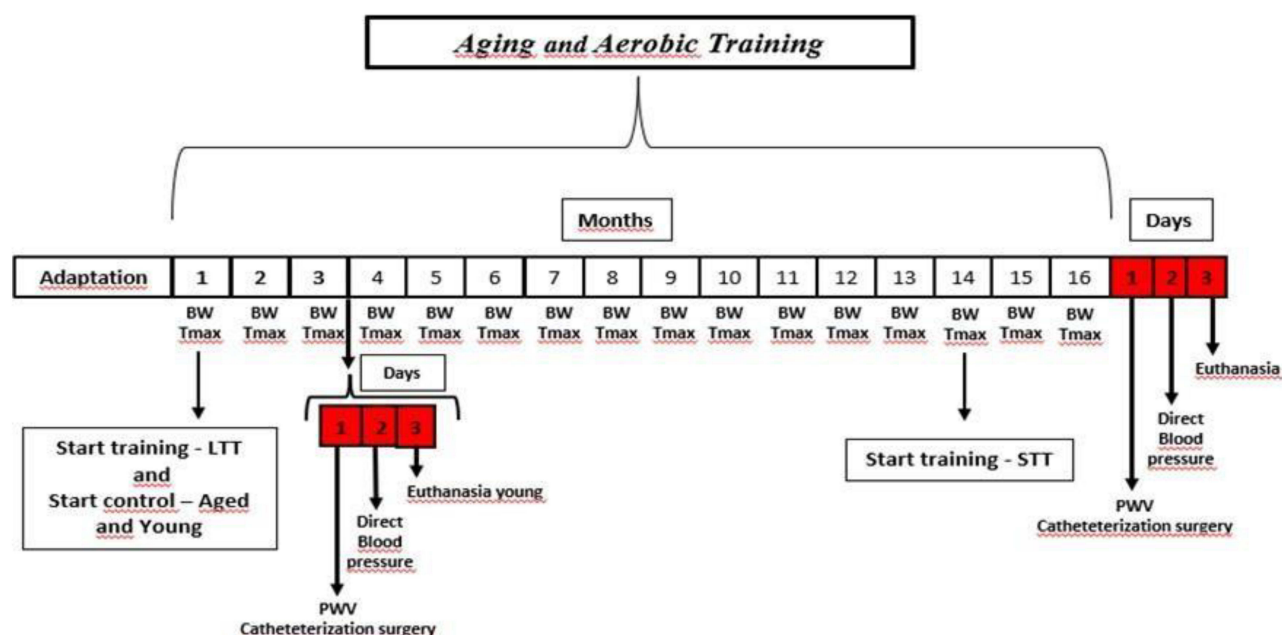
Aging and Aerobic Training

Months

Days

| Adaptation | 1 | 2 | 3 | 4 | 5 | 6 | 7 | 8 | 9 | 10 | 11 | 12 | 13 | 14 | 15 | 16 | 1 | 2 | 3 |
|---|---|---|---|---|---|---|---|---|---|---|---|---|---|---|---|---|---|---|---|
| | BW Tmax | BW Tmax | BW Tmax | BW Tmax | BW Tmax | BW Tmax | BW Tmax | BW Tmax | BW Tmax | BW Tmax | BW Tmax | BW Tmax | BW Tmax | BW Tmax | BW Tmax | BW Tmax | | | |

Euthanasia

Direct Blood pressure

PWV
Catheteterization surgery

Days

1 2 3

Start training - LTT and Start control – Aged and Young

Euthanasia young

Direct Blood pressure

PWV
Catheteterization surgery

Start training - STT